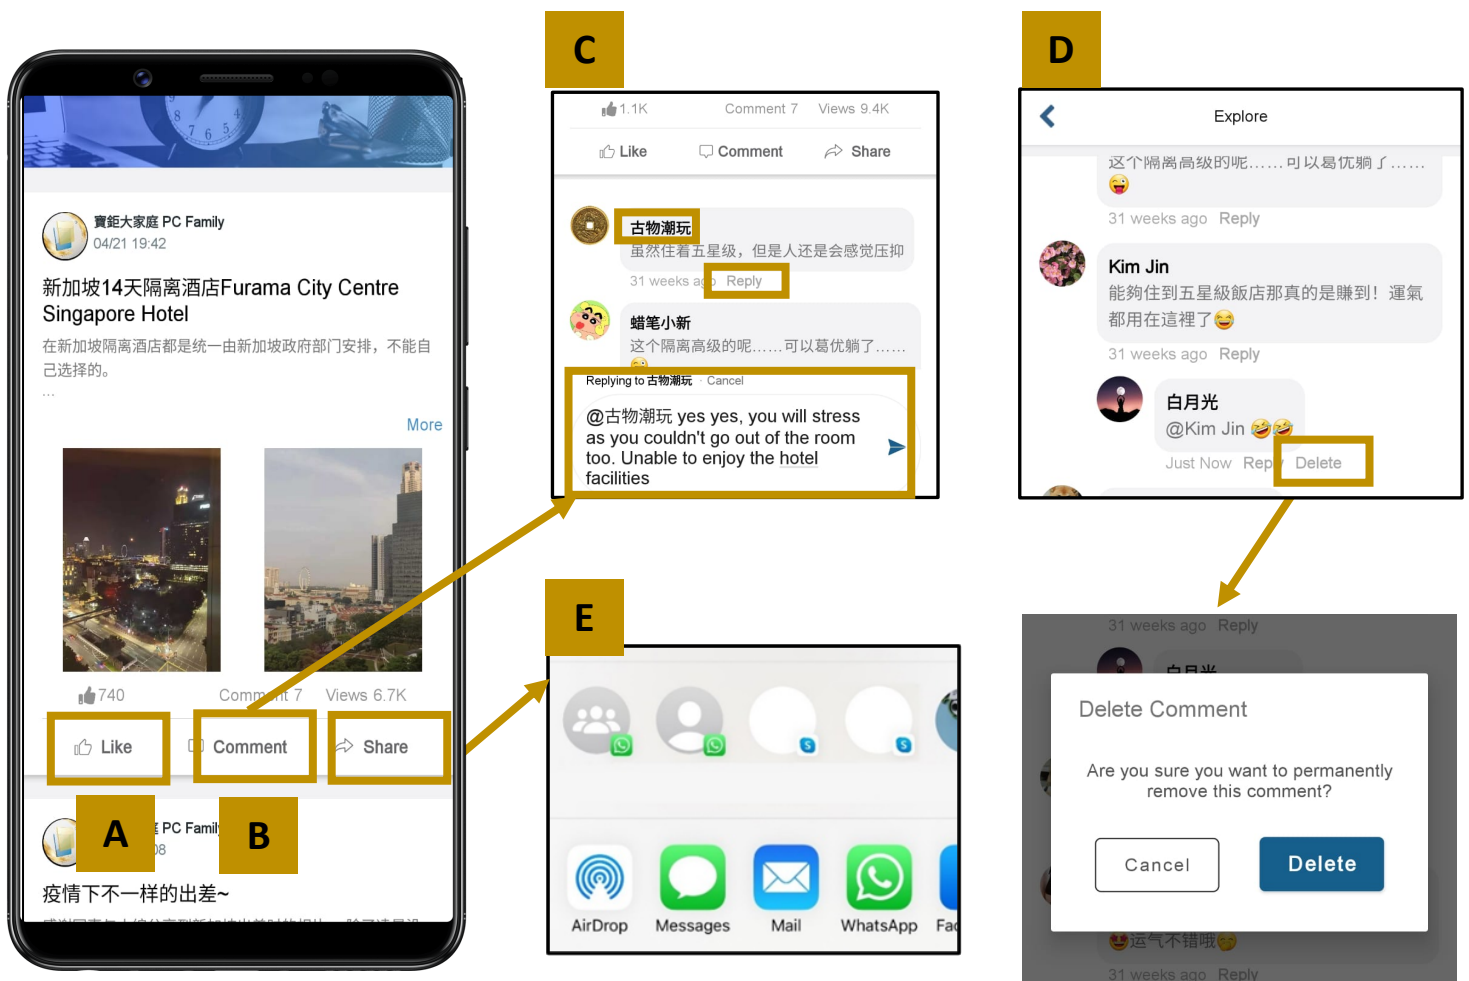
寶鉅大家庭 PC Family
04/21 19:42

新加坡14天隔离酒店Furama City Centre Singapore Hotel

在新加坡隔离酒店都是统一由新加坡政府部门安排，不能自己选择的。
...

More

740 Comment 7 Views 6.7K

Like Comment Share

A B

PC Family
08

疫情下不一样的出差~

C

1.1K Comment 7 Views 9.4K

Like Comment Share

古物潮玩
虽然住着五星级，但是人还是会感觉压抑
31 weeks ago Reply

蜡笔小新
这个隔离高级的呢……可以葛优躺了……

Replying to 古物潮玩 · Cancel
@古物潮玩 yes yes, you will stress as you couldn't go out of the room too. Unable to enjoy the hotel facilities

D

Explore

这个隔离高级的呢……可以葛优躺了……
31 weeks ago Reply

Kim Jin
能夠住到五星級飯店那真的是賺到！運氣都用在這裡了
31 weeks ago Reply

白月光
@Kim Jin
Just Now Reply Delete

E

AirDrop Messages Mail WhatsApp Fa

31 weeks ago Reply
白月光

Delete Comment

Are you sure you want to permanently remove this comment?

Cancel Delete

运气不错哦
31 weeks ago Reply